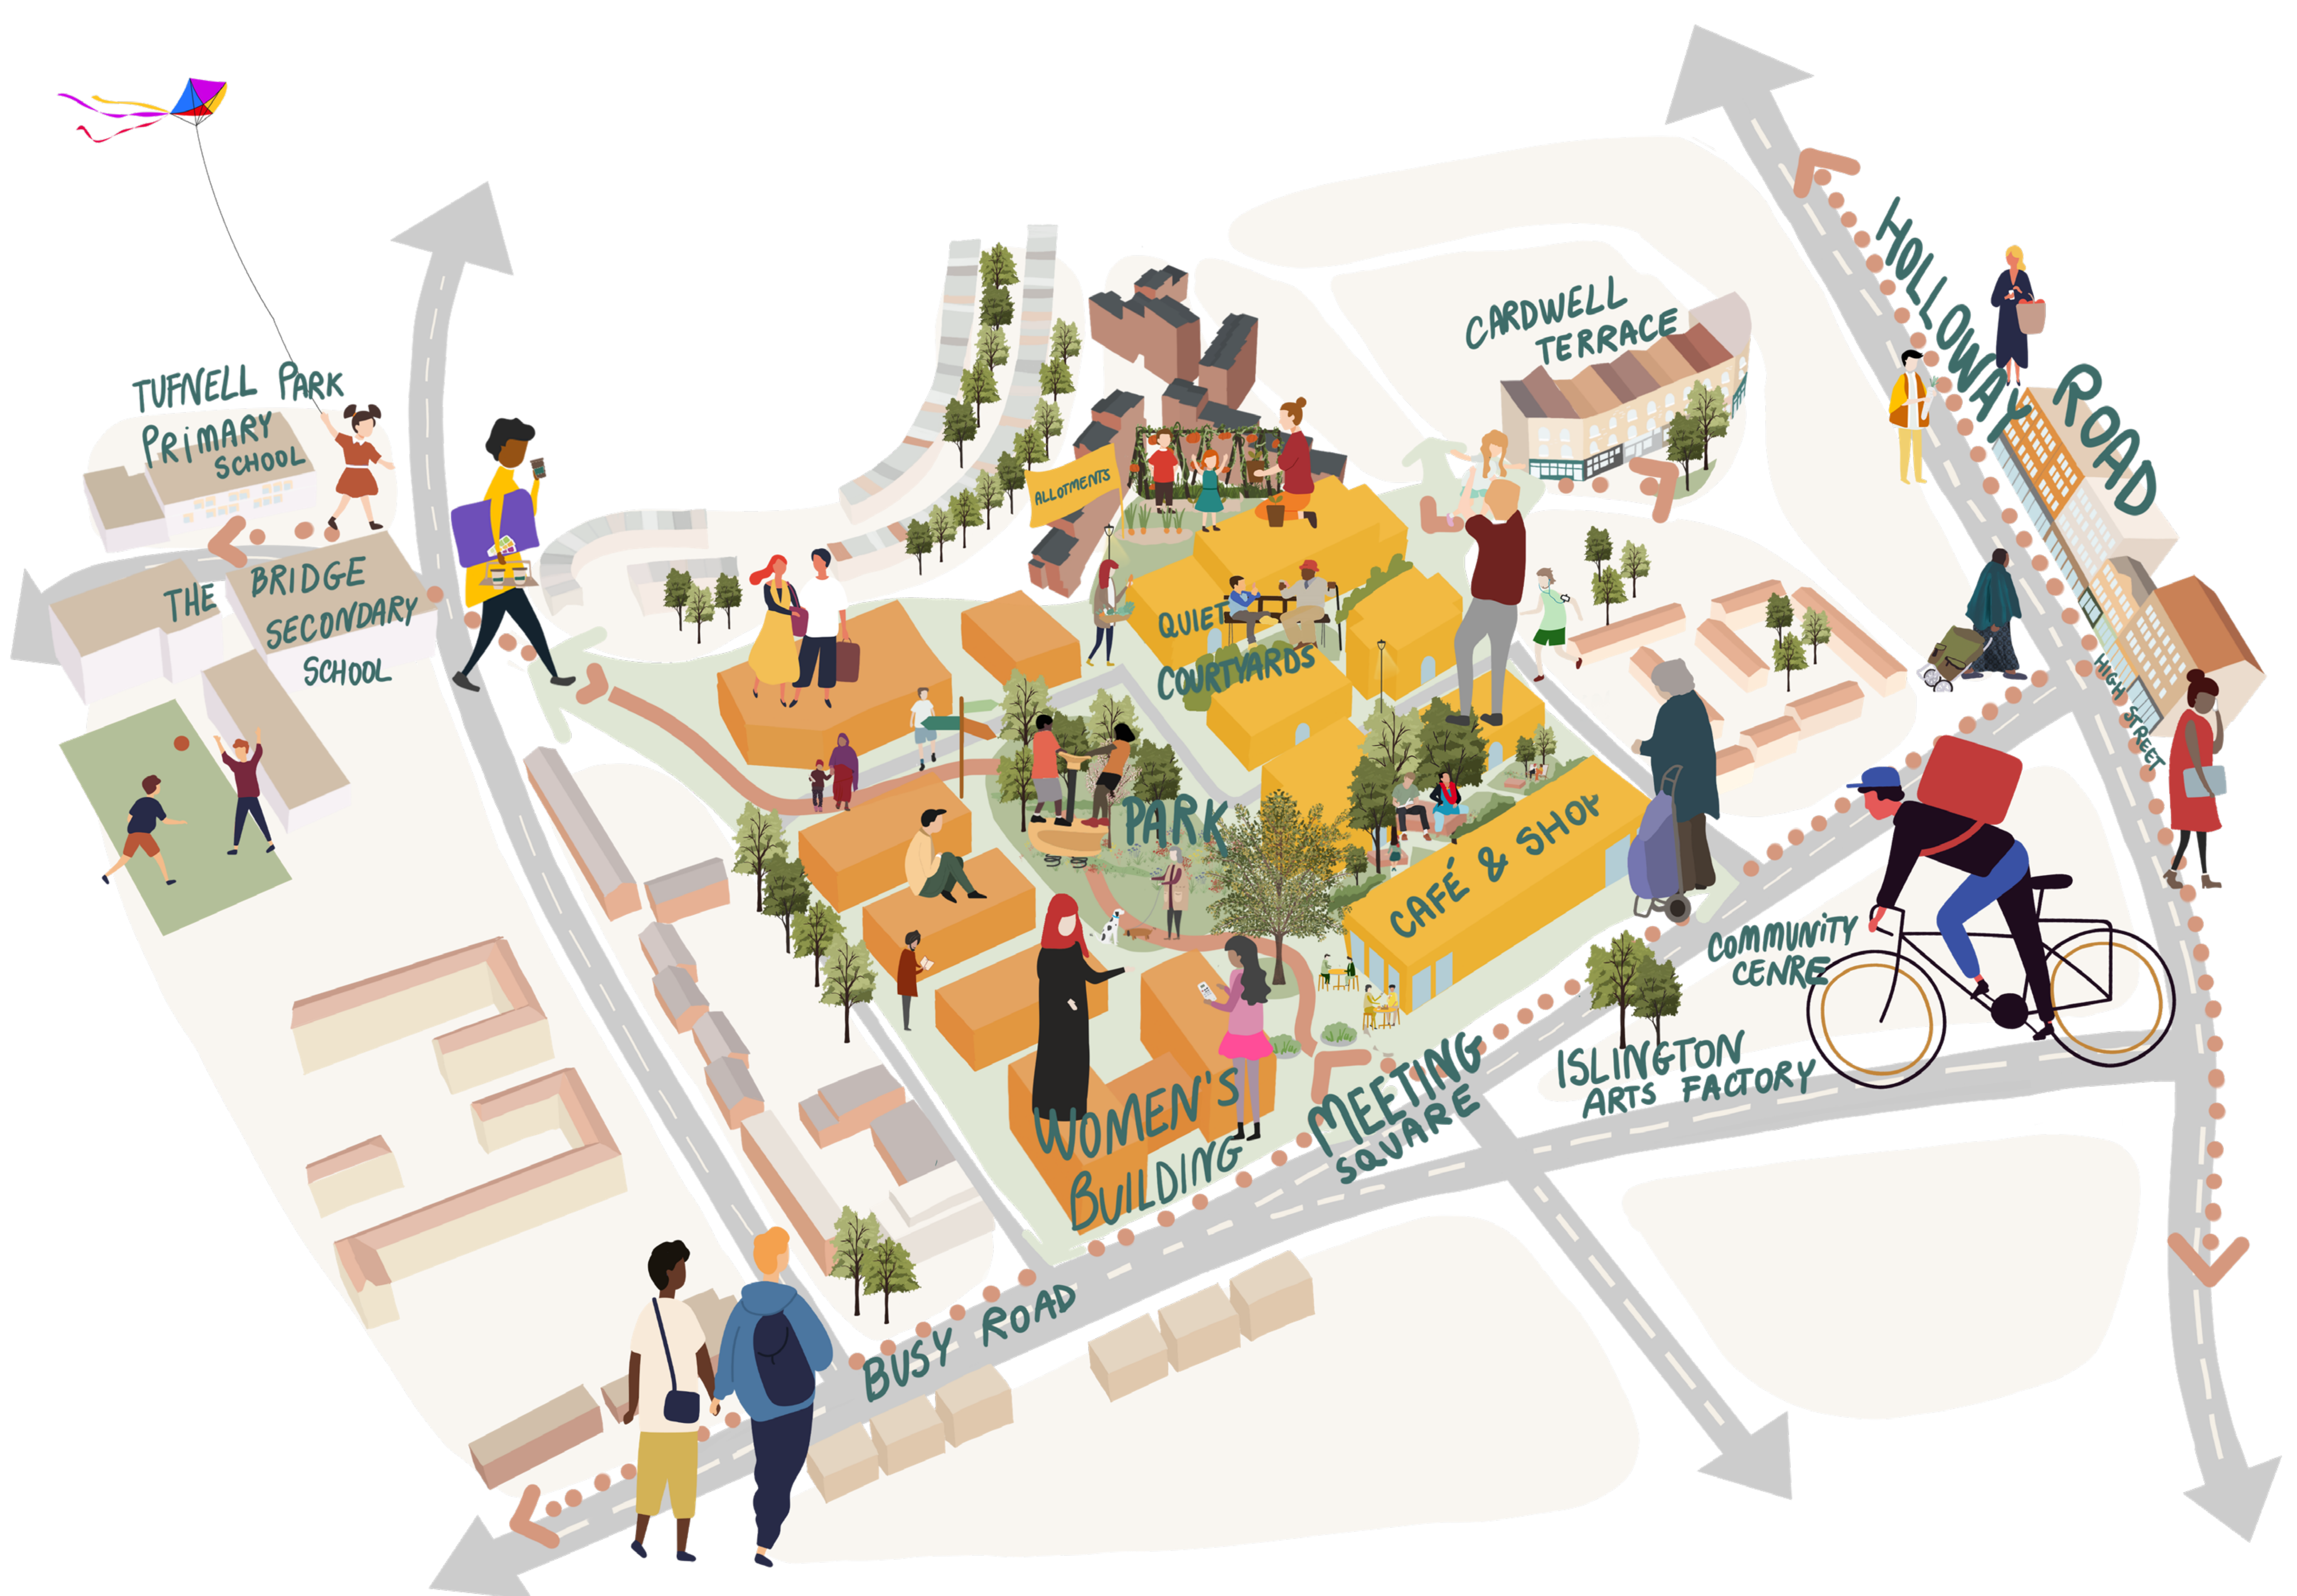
TUFNELL PARK
PRIMARY SCHOOL

THE BRIDGE SECONDARY SCHOOL

ALLOTMENTS

CARDWELL TERRACE

HOLLOWAY ROAD

HIGH STREET

QUIET COURTYARDS

PARK

CAFÉ & SHOP

COMMUNITY CENRE

ISLINGTON ARTS FACTORY

MEETING SQUARE

WOMEN'S BUILDING

BUSY ROAD